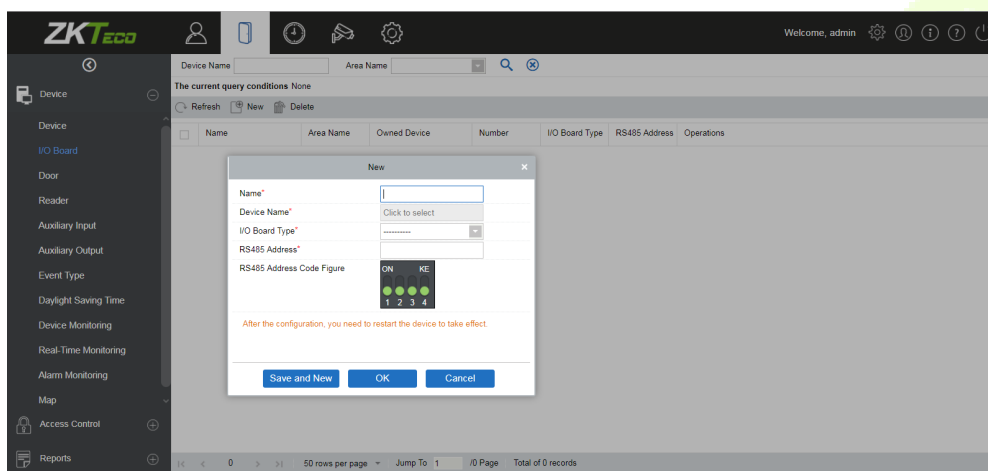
ZKTeco

Welcome, admin

Device
Device
I/O Board
Door
Reader
Auxiliary Input
Auxiliary Output
Event Type
Daylight Saving Time
Device Monitoring
Real-Time Monitoring
Alarm Monitoring
Map
Access Control
Reports

Device Name
Area Name

The current query conditions None

Refresh New Delete

| Name | Area Name | Owned Device | Number | I/O Board Type | RS485 Address | Operations |
|---|---|---|---|---|---|---|

New

Name*
Device Name* Click to select
I/O Board Type* ----------
RS485 Address*
RS485 Address Code Figure ON KE 1 2 3 4

After the configuration, you need to restart the device to take effect.

Save and New OK Cancel

0 50 rows per page Jump To 1 /0 Page Total of 0 records